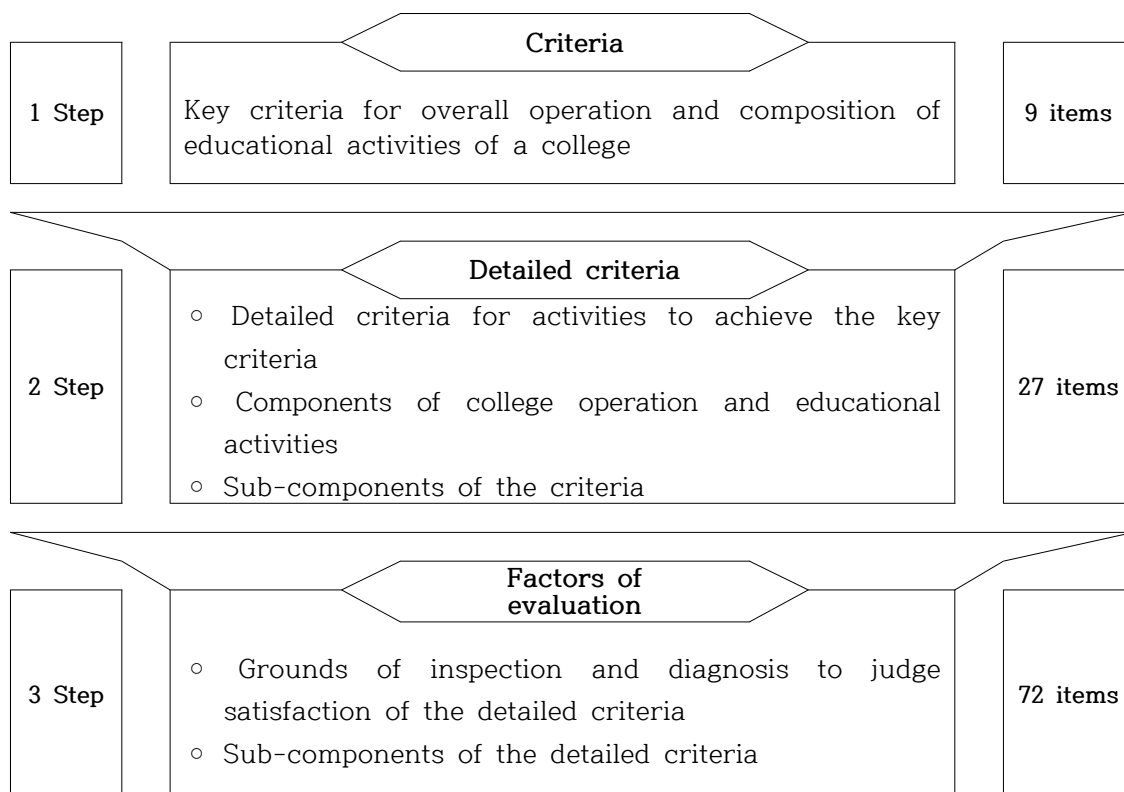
1 Step

Criteria

Key criteria for overall operation and composition of educational activities of a college

9 items

2 Step

Detailed criteria

○ Detailed criteria for activities to achieve the key criteria
○ Components of college operation and educational activities
○ Sub-components of the criteria

27 items

3 Step

Factors of evaluation

○ Grounds of inspection and diagnosis to judge satisfaction of the detailed criteria
○ Sub-components of the detailed criteria

72 items